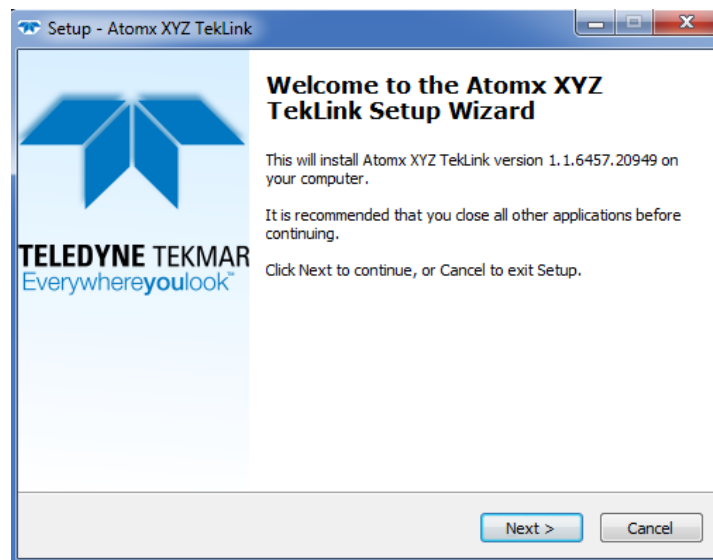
Setup - Atomx XYZ TekLink

TELEDYNE TEKMAR
Everywhereyoulook™

Welcome to the Atomx XYZ TekLink Setup Wizard

This will install Atomx XYZ TekLink version 1.1.6457.20949 on your computer.

It is recommended that you close all other applications before continuing.

Click Next to continue, or Cancel to exit Setup.

Next >
Cancel